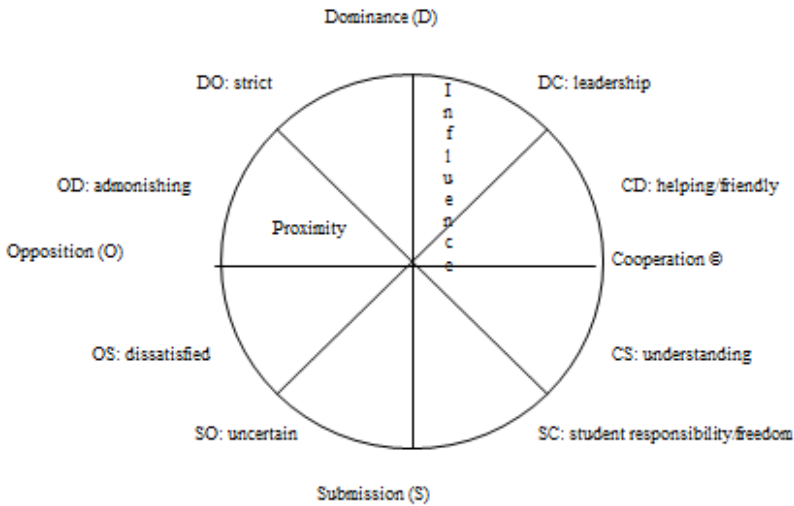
Dominance (D)

DO: strict

I n f l u e n c e

DC: leadership

OD: admonishing

CD: helping/friendly

Proximity

Opposition (O)

Cooperation ®

OS: dissatisfied

CS: understanding

SO: uncertain

SC: student responsibility/freedom

Submission (S)